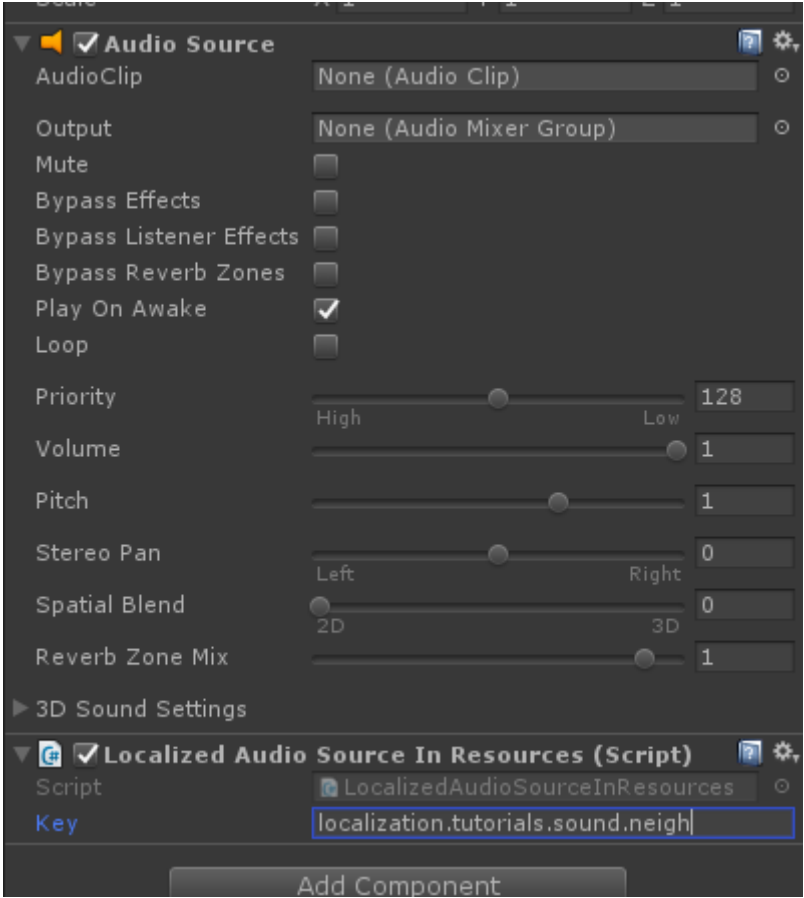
Audio Source
AudioClip None (Audio Clip)
Output None (Audio Mixer Group)
Mute
Bypass Effects
Bypass Listener Effects
Bypass Reverb Zones
Play On Awake
Loop
Priority 128
High Low
Volume 1
Pitch 1
Stereo Pan 0
Left Right
Spatial Blend 0
2D 3D
Reverb Zone Mix 1
3D Sound Settings
Localized Audio Source In Resources (Script)
Script LocalizedAudioSourceInResources
Key localization.tutorials.sound.neigh
Add Component